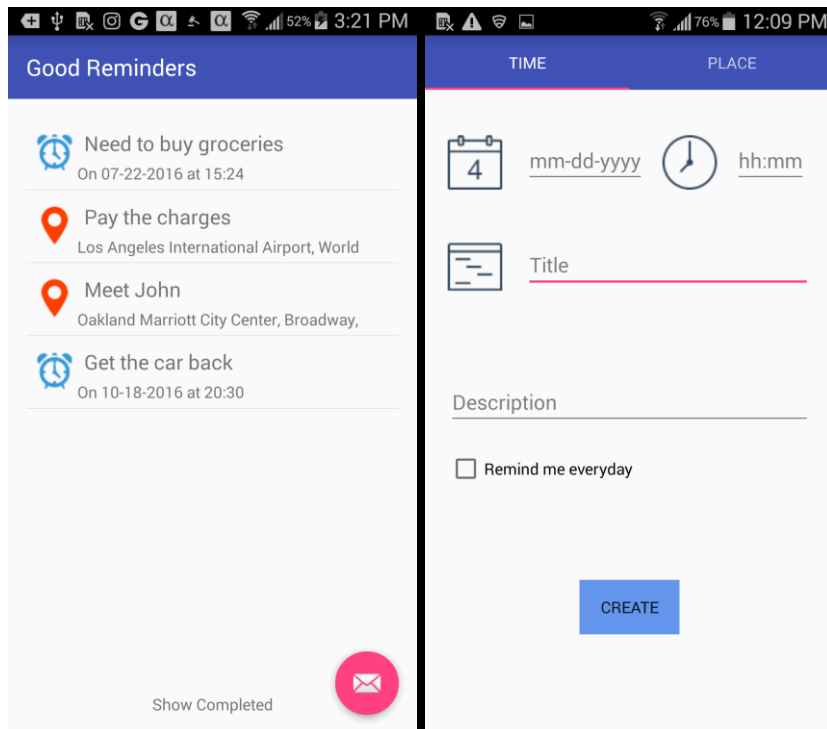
52% 3:21 PM

Good Reminders

Need to buy groceries
On 07-22-2016 at 15:24

Pay the charges
Los Angeles International Airport, World

Meet John
Oakland Marriott City Center, Broadway,

Get the car back
On 10-18-2016 at 20:30

Show Completed

76% 12:09 PM

TIME

PLACE

4

mm-dd-yyyy

hh:mm

Title

Description

Remind me everyday

CREATE